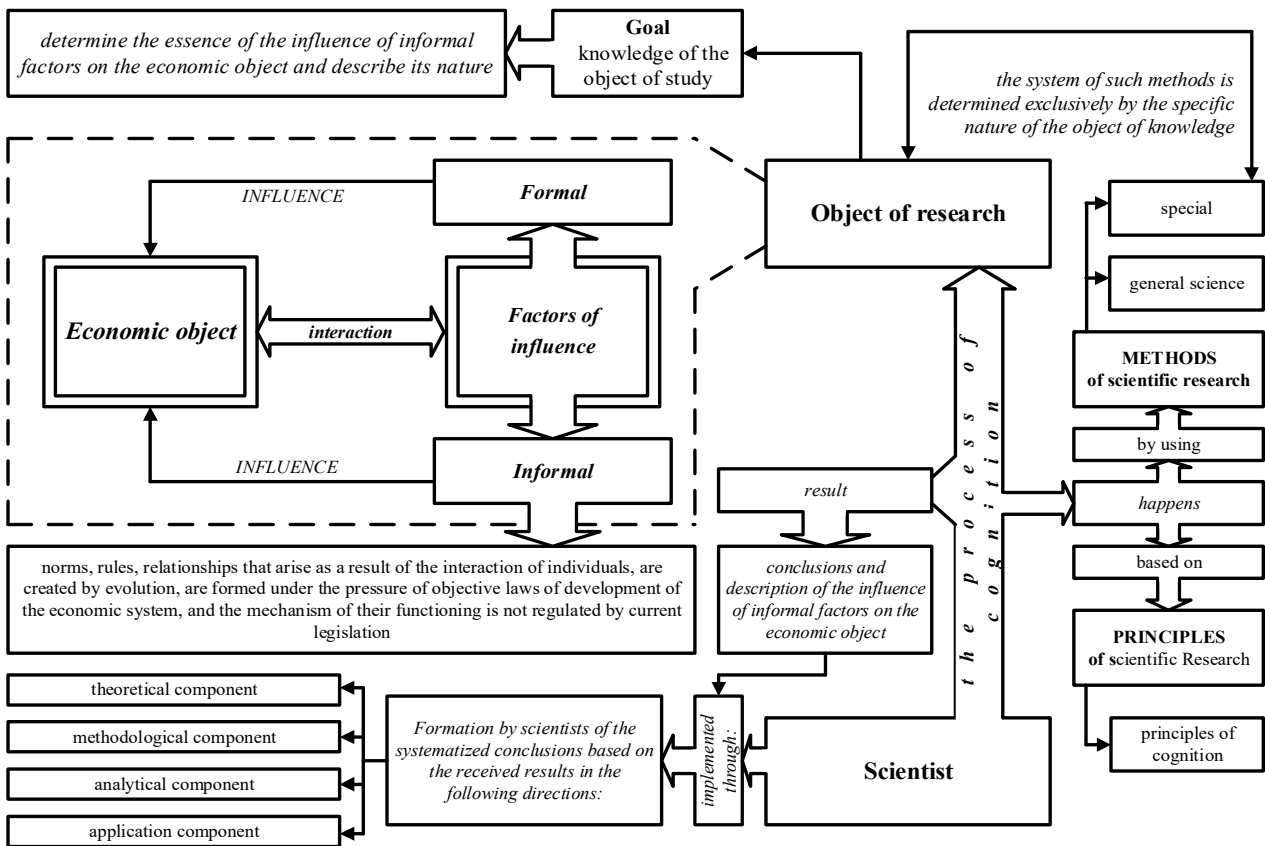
determine the essence of the influence of informal factors on the economic object and describe its nature

**Goal**
knowledge of the object of study

the system of such methods is determined exclusively by the specific nature of the object of knowledge

INFLUENCE

**Formal**

**Object of research**

special

general science

**Economic object**

interaction

**Factors of influence**

the process of cognition

**METHODS**
**of scientific research**

by using

INFLUENCE

**Informal**

result

happens

based on

norms, rules, relationships that arise as a result of the interaction of individuals, are created by evolution, are formed under the pressure of objective laws of development of the economic system, and the mechanism of their functioning is not regulated by current legislation

conclusions and description of the influence of informal factors on the economic object

**PRINCIPLES**
**of s**cientific Research

theoretical component

methodological component

analytical component

application component

Formation by scientists of the systematized conclusions based on the received results in the following directions:

implemented through:

**Scientist**

principles of cognition